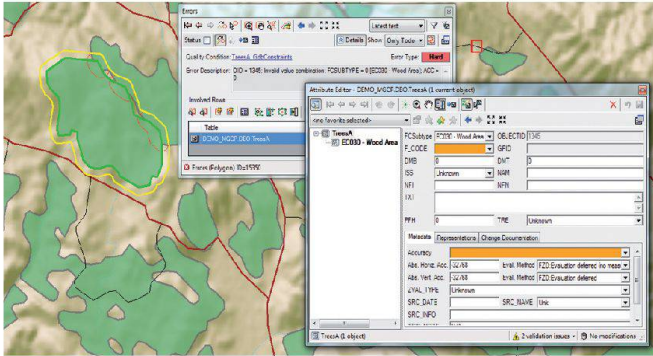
Errors

Select text

Status

Details Show Only Errors

Quality Condition: TreesA_GdbConstraints

Error Type: Hard

Error Description: OID = 1346: Invalid value combination: FCSUBTYPE = 6 [EC030 - Wood Area]; ACC = -

Involved Rows

Table

DEMO_MGCP.DEO.TreesA

Errors (Polygon): 1 of 1570

Attribute Editor - DEMO_MGCP.DEO.TreesA (1 current object)

<no favorite selected>

TreesA

EC030 - Wood Area

FCSubtype | EC030 - Wood Area | OBJECTID | 1346
F_CODE | | GFID |
DMB | 0 | DMT | 0
ISS | Unknown | NAM |
NFI | | NFN |
TXT | | |
PFH | 0 | TRE | Unknown

Metadata | Representations | Change Documentation

Accuracy
Abs. Horiz. Acc. | -32768 | Eval. Method | FZD Evaluation deferred (no measure)
Abs. Vert. Acc. | -32768 | Eval. Method | FZD Evaluation deferred
ZVAL_TYPE | Unknown | |
SRC_DATE | | SRC_NAME | Unk
SRC_INFO | | |

TreesA (1 object)

2 validation issues

No modifications